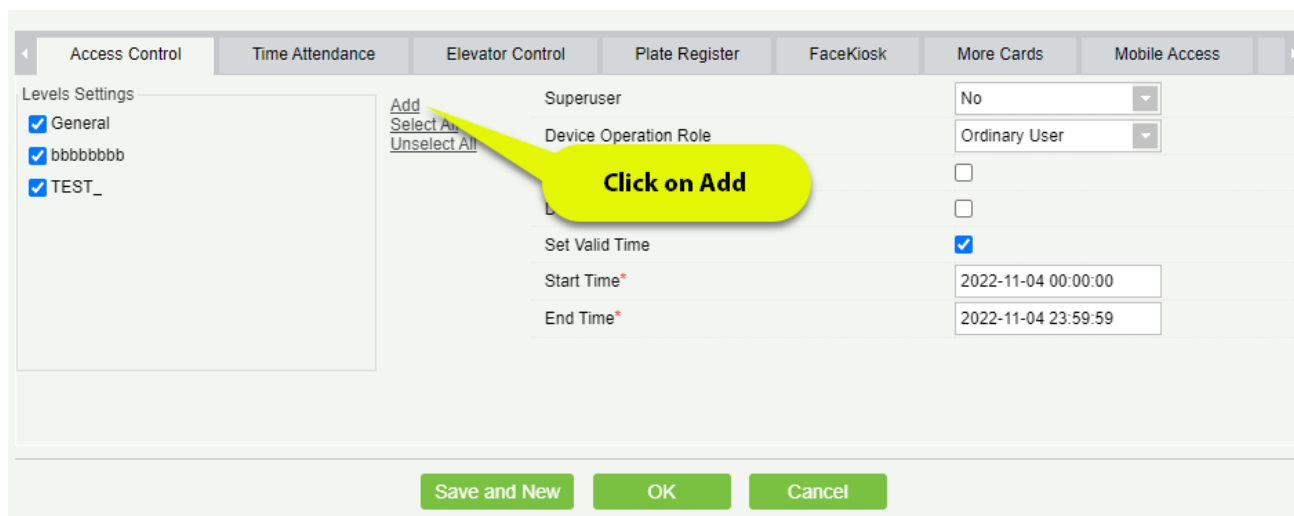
Access Control | Time Attendance | Elevator Control | Plate Register | FaceKiosk | More Cards | Mobile Access

Levels Settings
General
bbbbbbbb
TEST_

Add
Select All
Unselect All

Click on Add

Superuser No
Device Operation Role Ordinary User
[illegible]
D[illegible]
Set Valid Time
Start Time* 2022-11-04 00:00:00
End Time* 2022-11-04 23:59:59

Save and New
OK
Cancel